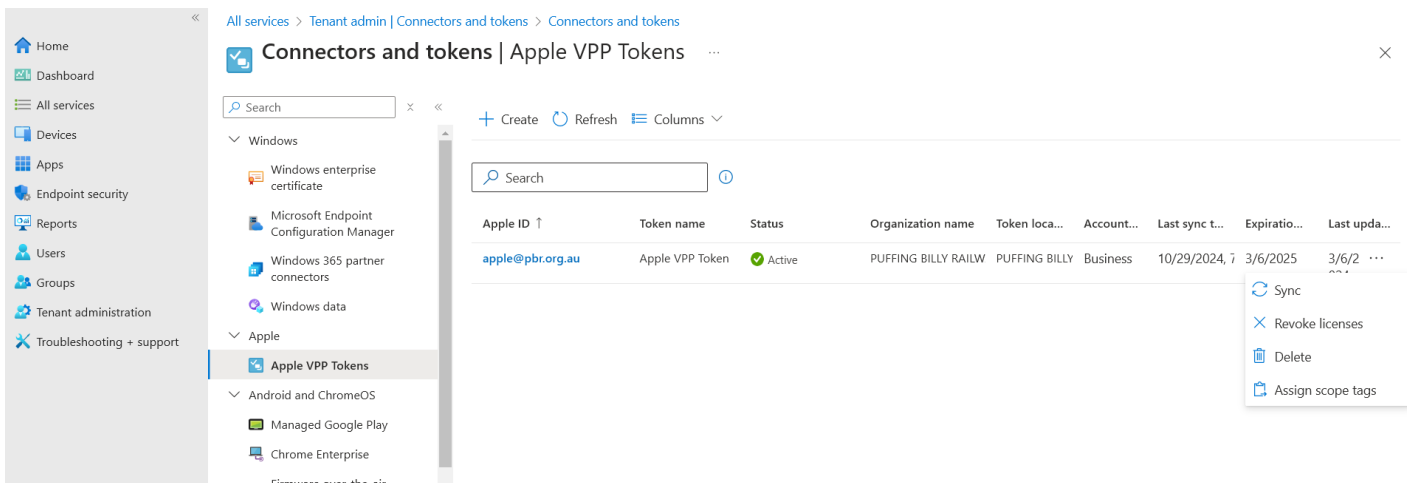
«
Home
Dashboard
All services
Devices
Apps
Endpoint security
Reports
Users
Groups
Tenant administration
Troubleshooting + support

All services > Tenant admin | Connectors and tokens > Connectors and tokens

Connectors and tokens | Apple VPP Tokens ...

×

Search
×
«

Windows
Windows enterprise certificate
Microsoft Endpoint Configuration Manager
Windows 365 partner connectors
Windows data
Apple
Apple VPP Tokens
Android and ChromeOS
Managed Google Play
Chrome Enterprise
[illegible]

+ Create
Refresh
Columns

Search

| Apple ID ↑ | Token name | Status | Organization name | Token loca... | Account... | Last sync t... | Expiratio... | Last upda... |
|---|---|---|---|---|---|---|---|---|
| apple@pbr.org.au | Apple VPP Token | Active | PUFFING BILLY RAILW | PUFFING BILLY | Business | 10/29/2024, 7 | 3/6/2025 | 3/6/2 ... |

Sync
Revoke licenses
Delete
Assign scope tags